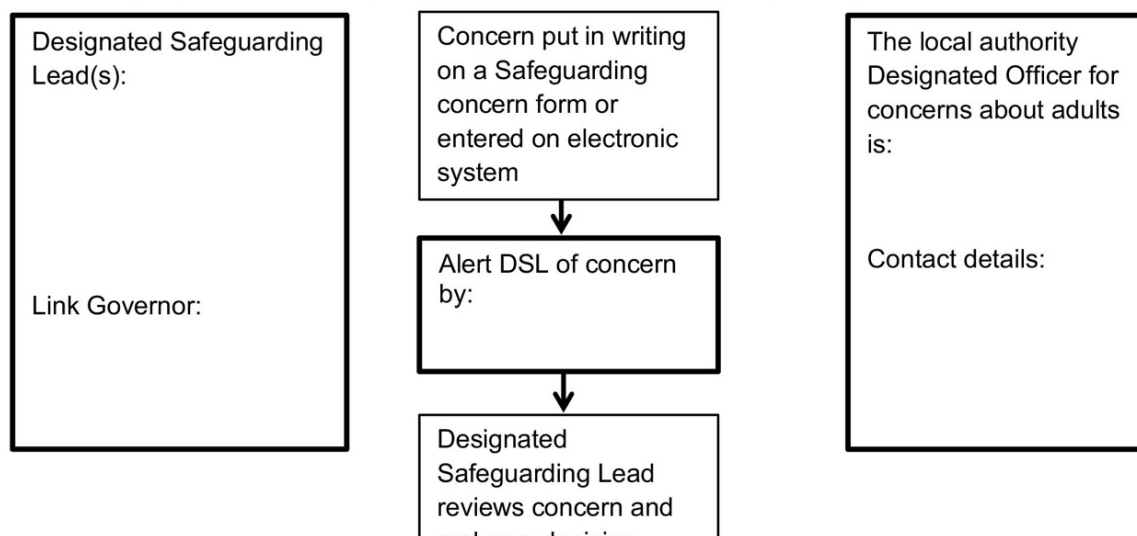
Designated Safeguarding Lead(s):

Link Governor:

Concern put in writing on a Safeguarding concern form or entered on electronic system

Alert DSL of concern by:

Designated Safeguarding Lead reviews concern and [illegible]

The local authority Designated Officer for concerns about adults is:

Contact details: